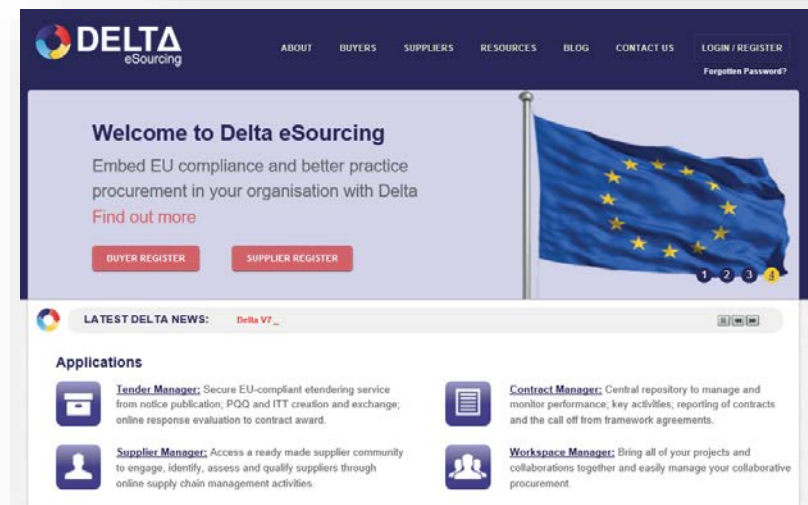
DELTA
eSourcing

ABOUT BUYERS SUPPLIERS RESOURCES BLOG CONTACT US LOGIN / REGISTER
Forgotten Password?

Welcome to Delta eSourcing

Embed EU compliance and better practice procurement in your organisation with Delta

Find out more

BUYER REGISTER SUPPLIER REGISTER

1 2 3 4

LATEST DELTA NEWS: Delta V7_

Applications

Tender Manager: Secure EU-compliant etendering service from notice publication; PQQ and ITT creation and exchange; online response evaluation to contract award.

Contract Manager: Central repository to manage and monitor performance; key activities; reporting of contracts and the call off from framework agreements.

Supplier Manager: Access a ready made supplier community to engage, identify, assess and qualify suppliers through online supply chain management activities.

Workspace Manager: Bring all of your projects and collaborations together and easily manage your collaborative procurement.